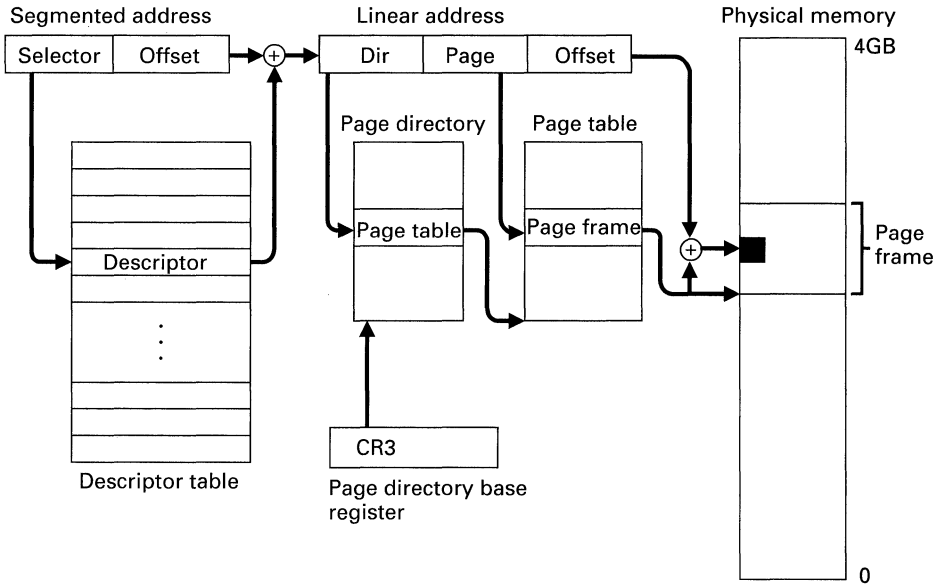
Segmented address

Selector Offset

Linear address

Dir Page Offset

Physical memory

4GB

Page directory

Page table

Page table

Page frame

Descriptor

Page frame

CR3

Descriptor table

Page directory base register

0